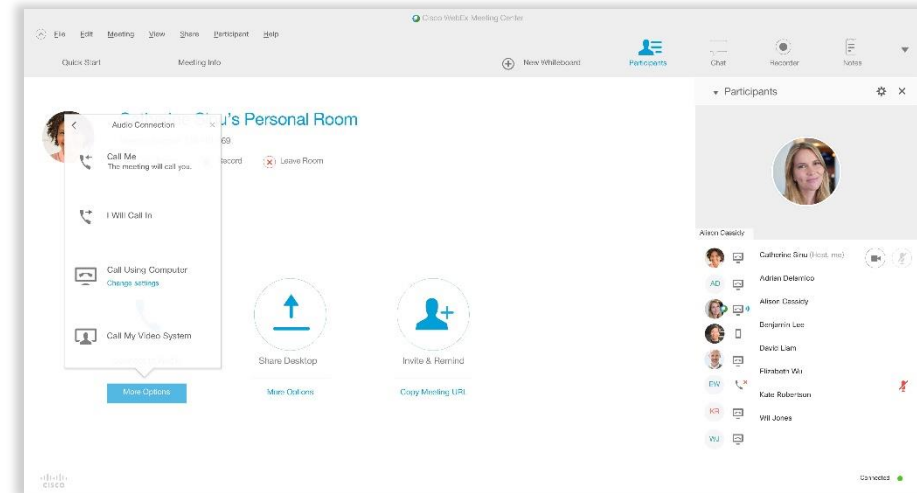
Cisco WebEx Meeting Center

File Edit Meeting View Share Participant Help

Quick Start Meeting Info New Whiteboard Participants Chat Recorder Notes

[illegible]'s Personal Room

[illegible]69

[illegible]ecord Leave Room

Audio Connection

Call Me
The meeting will call you.

I Will Call In

Call Using Computer
Change settings

Call My Video System

More Options

Share Desktop
More Options

Invite & Remind
Copy Meeting URL

Participants

Alison Cassidy

Catherine Sinu (Host, me)
AD Adrian Delamico
Alison Cassidy
Benjamin Lee
David Liam
EW Elizabeth Wu
KR Kate Robertson
WJ Will Jones

cisco

Connected